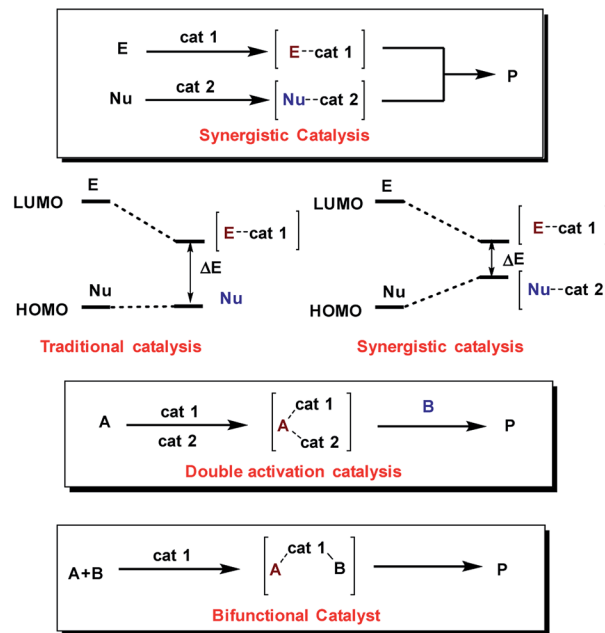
E
cat 1
[E--cat 1]
Nu
cat 2
[Nu--cat 2]
P
Synergistic Catalysis

LUMO
E
[E--cat 1]
$\Delta E$
Nu
HOMO
Nu
Traditional catalysis

LUMO
E
[E--cat 1]
$\Delta E$
Nu
HOMO
[Nu--cat 2]
Synergistic catalysis

A
cat 1
cat 2
cat 1
A
cat 2
B
P
Double activation catalysis

A+B
cat 1
cat 1
A
B
P
Bifunctional Catalyst